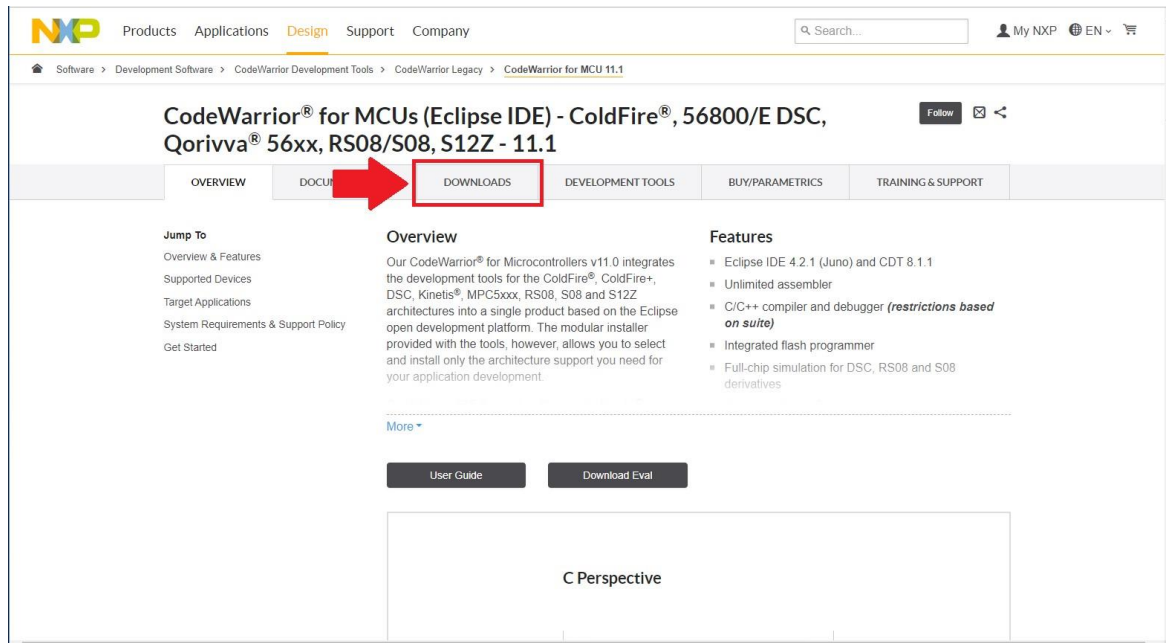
NXP Products Applications Design Support Company

Search...

My NXP EN

Software > Development Software > CodeWarrior Development Tools > CodeWarrior Legacy > CodeWarrior for MCU 11.1

CodeWarrior® for MCUs (Eclipse IDE) - ColdFire®, 56800/E DSC, Qorivva® 56xx, RS08/S08, S12Z - 11.1

Follow

OVERVIEW | DOCU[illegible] | DOWNLOADS | DEVELOPMENT TOOLS | BUY/PARAMETRICS | TRAINING & SUPPORT

Jump To
Overview & Features
Supported Devices
Target Applications
System Requirements & Support Policy
Get Started

Overview

Our CodeWarrior® for Microcontrollers v11.0 integrates the development tools for the ColdFire®, ColdFire+, DSC, Kinetis®, MPC5xxx, RS08, S08 and S12Z architectures into a single product based on the Eclipse open development platform. The modular installer provided with the tools, however, allows you to select and install only the architecture support you need for your application development.

Features

Eclipse IDE 4.2.1 (Juno) and CDT 8.1.1
Unlimited assembler
C/C++ compiler and debugger *(restrictions based on suite)*
Integrated flash programmer
Full-chip simulation for DSC, RS08 and S08 derivatives

More

User Guide

Download Eval

C Perspective